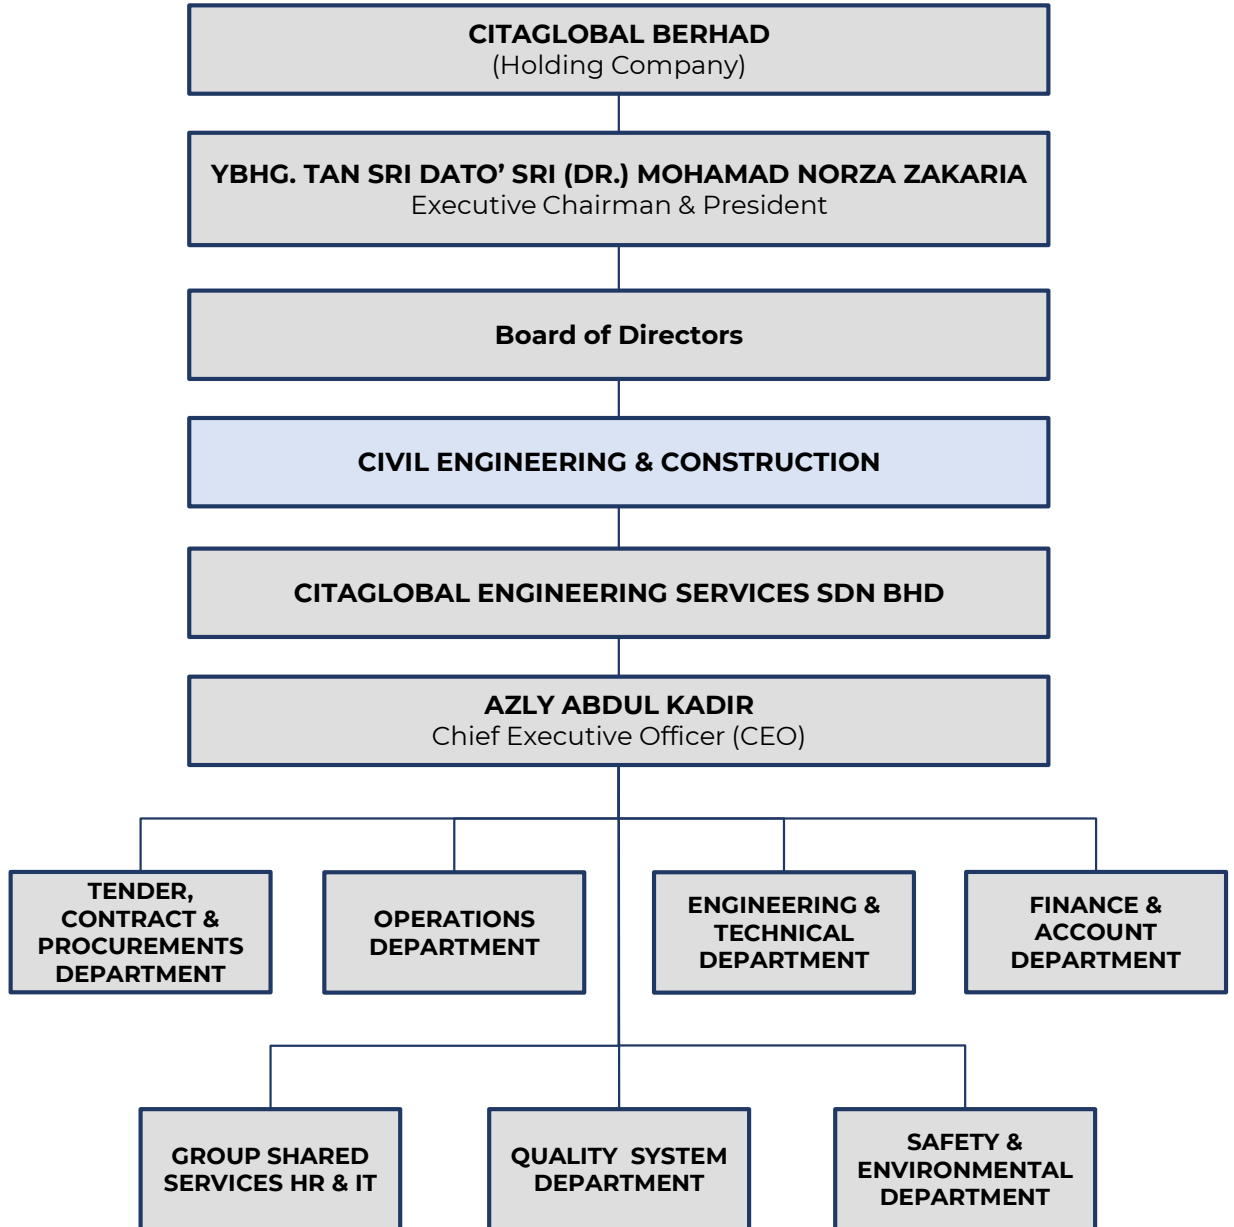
CITAGLOBAL BERHAD
(Holding Company)

YBHG. TAN SRI DATO' SRI (DR.) MOHAMAD NORZA ZAKARIA
Executive Chairman & President

Board of Directors

CIVIL ENGINEERING & CONSTRUCTION

CITAGLOBAL ENGINEERING SERVICES SDN BHD

AZLY ABDUL KADIR
Chief Executive Officer (CEO)

TENDER, CONTRACT & PROCUREMENTS DEPARTMENT

OPERATIONS DEPARTMENT

ENGINEERING & TECHNICAL DEPARTMENT

FINANCE & ACCOUNT DEPARTMENT

GROUP SHARED SERVICES HR & IT

QUALITY SYSTEM DEPARTMENT

SAFETY & ENVIRONMENTAL DEPARTMENT